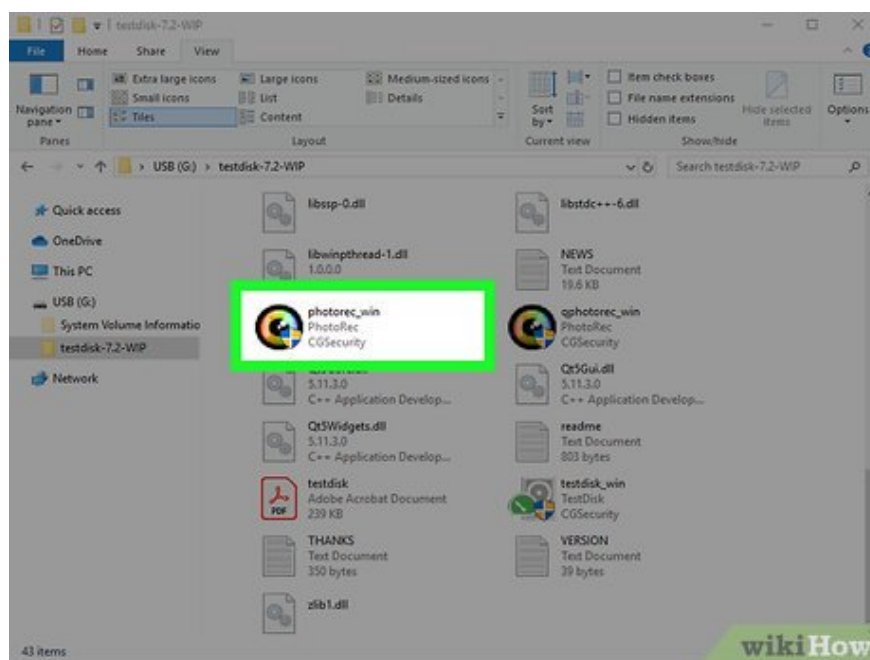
testdisk-7.2-WIP

File Home Share View

Navigation pane
Extra large icons
Large icons
Medium-sized icons
Small icons
List
Details
Tiles
Content
Sort by
Item check boxes
File name extensions
Hidden items
Hide selected items
Options
Panes
Layout
Current view
Show/hide

USB (G:) > testdisk-7.2-WIP
Search testdisk-7.2-WIP

Quick access
OneDrive
This PC
USB (G:)
System Volume Informatio
testdisk-7.2-WIP
Network

libssp-0.dll
libstdc++-6.dll
libwinpthread-1.dll
1.0.0.0
NEWS
Text Document
19.6 KB
photorec_win
PhotoRec
CGSecurity
qphotorec_win
PhotoRec
CGSecurity
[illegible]
5.11.3.0
C++ Application Develop...
Qt5Gui.dll
5.11.3.0
C++ Application Develop...
Qt5Widgets.dll
5.11.3.0
C++ Application Develop...
readme
Text Document
803 bytes
testdisk
Adobe Acrobat Document
239 KB
testdisk_win
TestDisk
CGSecurity
THANKS
Text Document
350 bytes
VERSION
Text Document
39 bytes
zlib1.dll

43 items

wikiHow